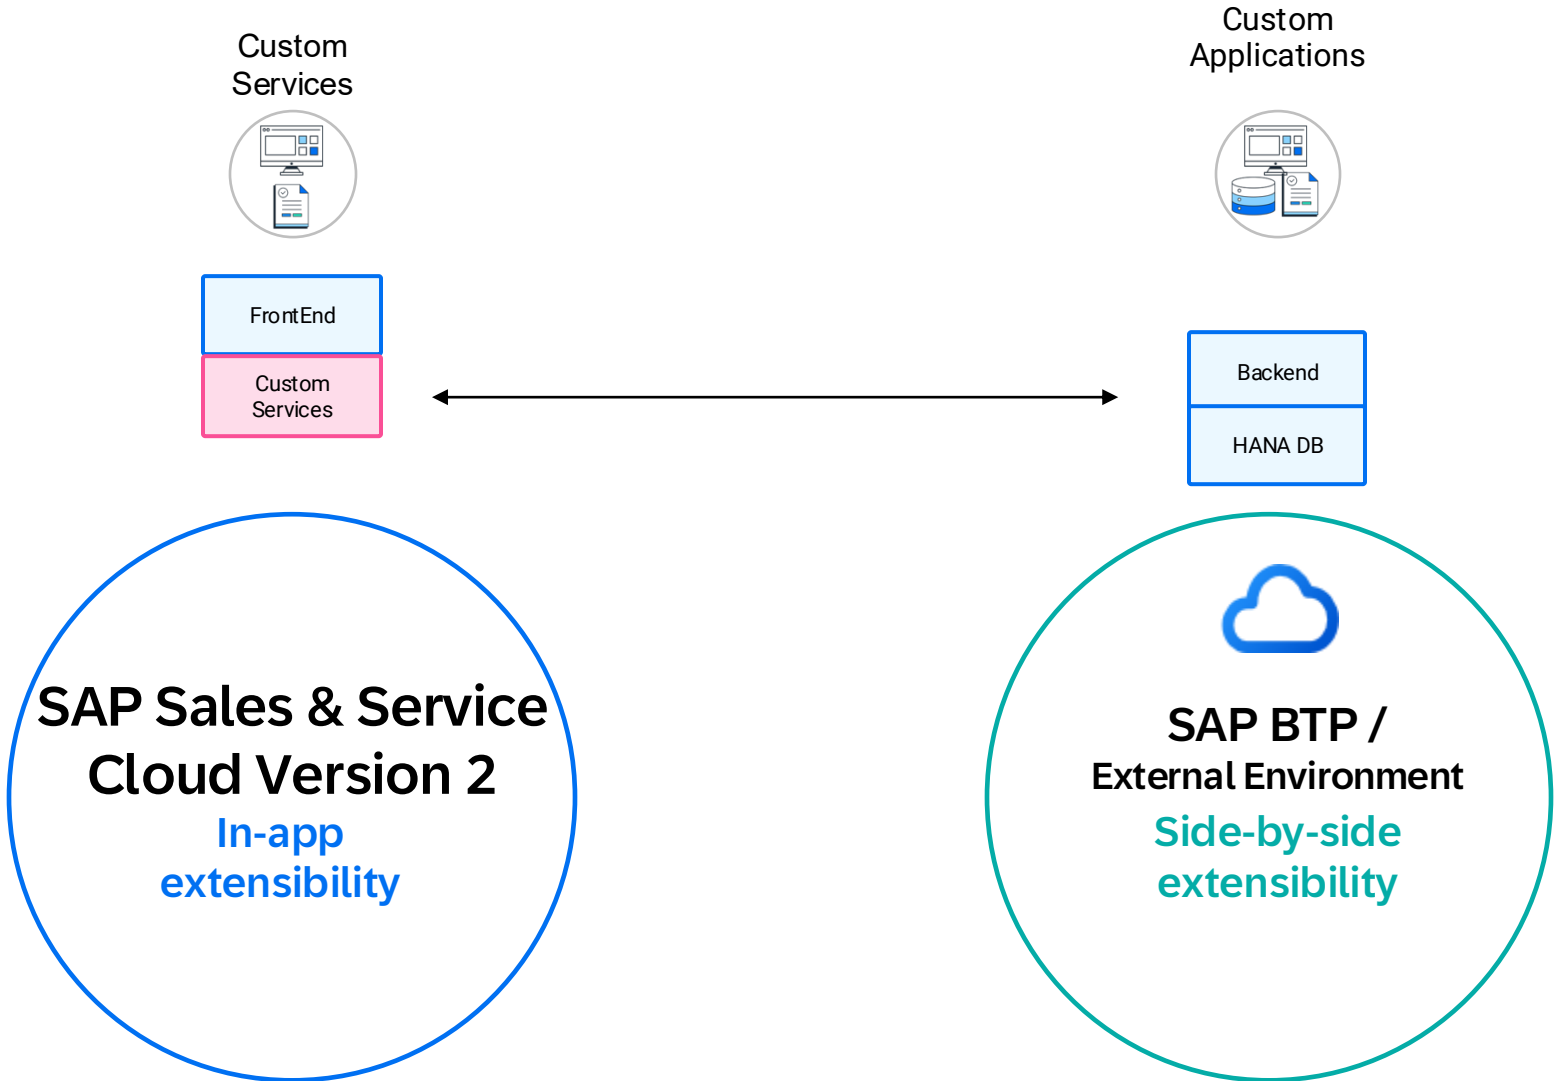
Custom Services

FrontEnd

Custom Services

SAP Sales & Service Cloud Version 2

In-app extensibility

Custom Applications

Backend

HANA DB

SAP BTP /

External Environment

Side-by-side extensibility